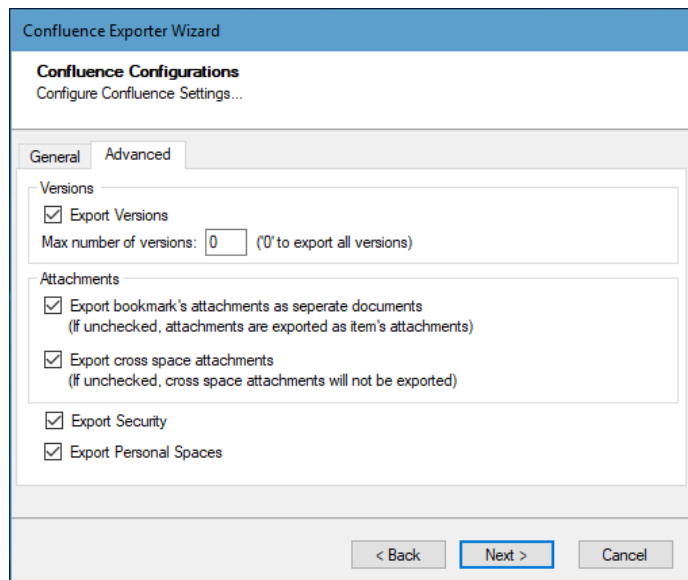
Confluence Exporter Wizard

**Confluence Configurations**
Configure Confluence Settings...

General | Advanced

Versions

☑ Export Versions

Max number of versions: 0 ('0' to export all versions)

Attachments

☑ Export bookmark's attachments as seperate documents
(If unchecked, attachments are exported as item's attachments)

☑ Export cross space attachments
(If unchecked, cross space attachments will not be exported)

☑ Export Security

☑ Export Personal Spaces

< Back | Next > | Cancel